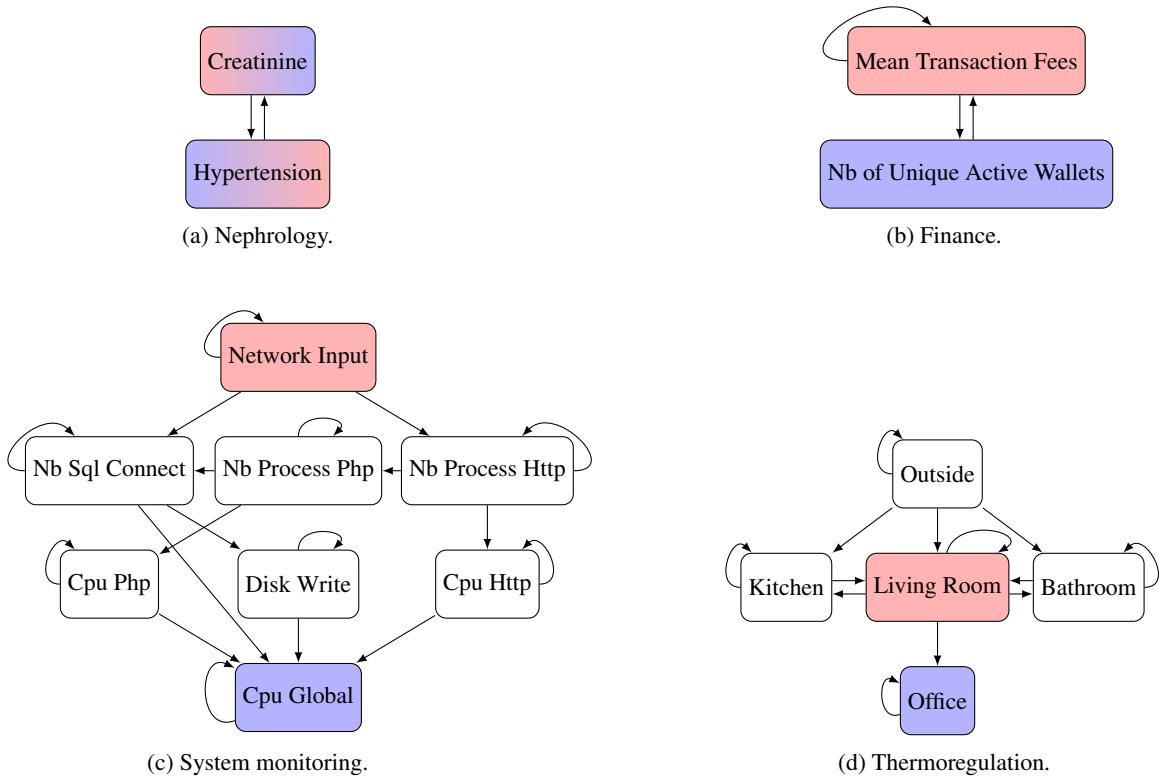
Creatinine

Hypertension

(a) Nephrology.

Mean Transaction Fees

Nb of Unique Active Wallets

(b) Finance.

Network Input

Nb Sql Connect

Nb Process Php

Nb Process Http

Cpu Php

Disk Write

Cpu Http

Cpu Global

(c) System monitoring.

Outside

Kitchen

Living Room

Bathroom

Office

(d) Thermoregulation.